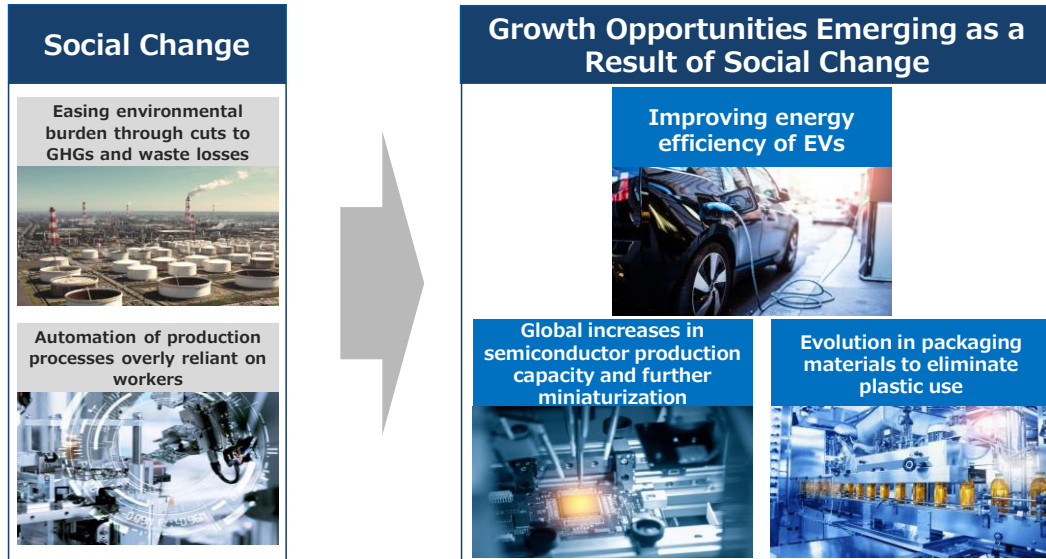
Social Change

Easing environmental burden through cuts to GHGs and waste losses

Automation of production processes overly reliant on workers

Growth Opportunities Emerging as a Result of Social Change

Improving energy efficiency of EVs

Global increases in semiconductor production capacity and further miniaturization

Evolution in packaging materials to eliminate plastic use